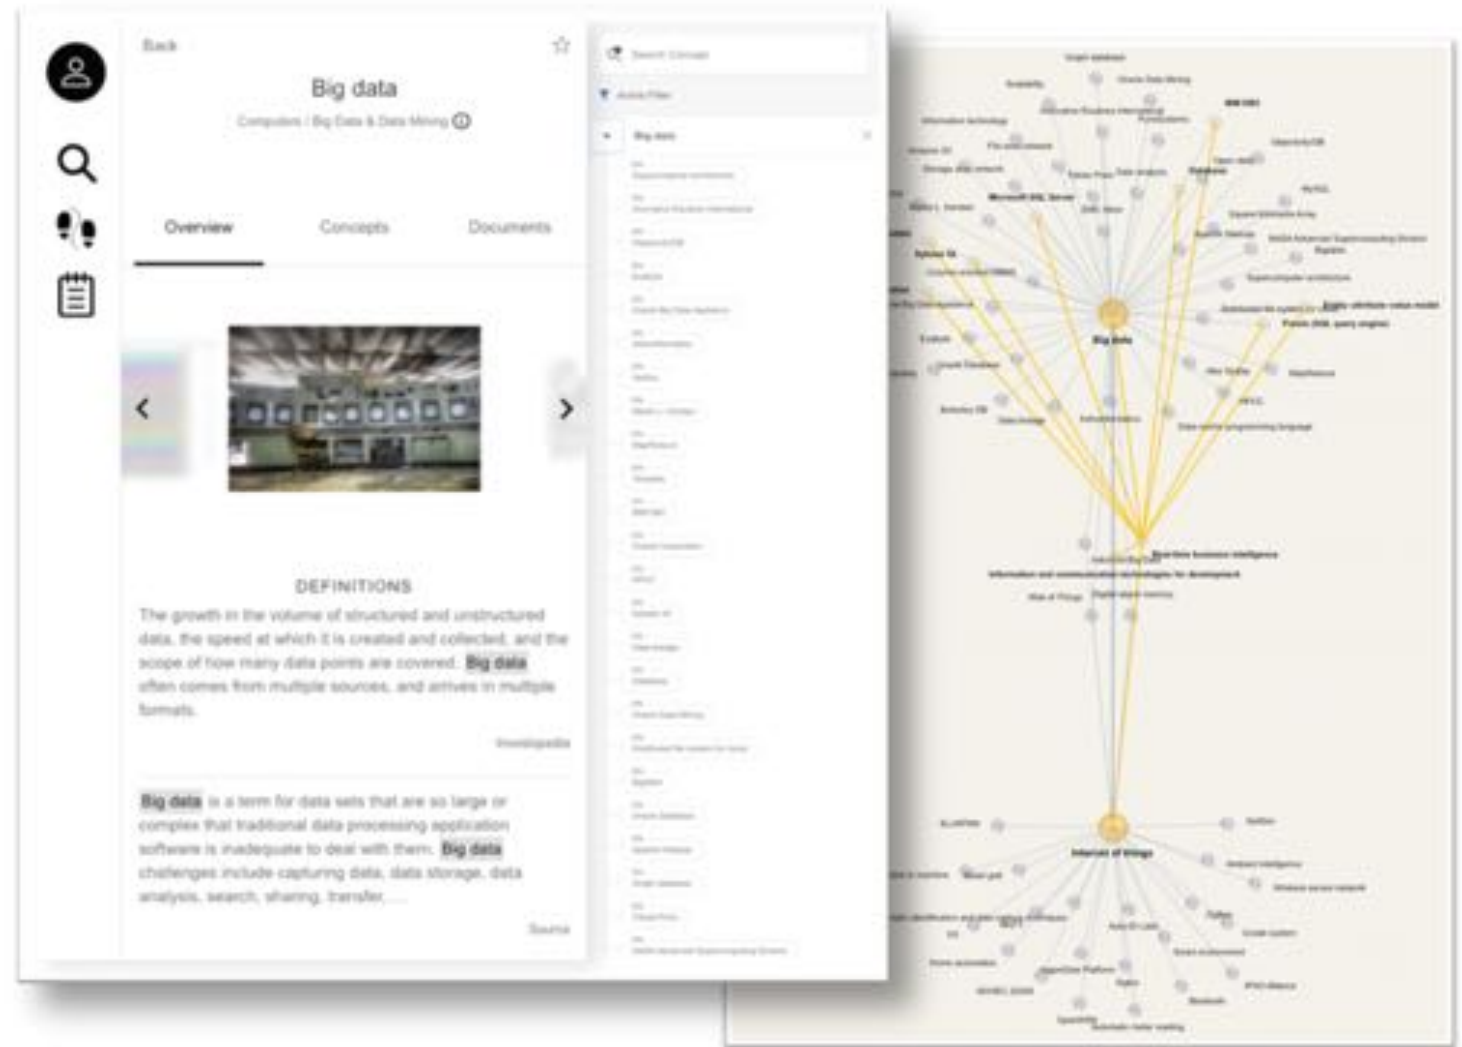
Back

Big data

Computers / Big Data & Data Mining

Overview

Concepts

Documents

DEFINITIONS

The growth in the volume of structured and unstructured data, the speed at which it is created and collected, and the scope of how many data points are covered. Big data often comes from multiple sources, and arrives in multiple formats.

Investopedia

Big data is a term for data sets that are so large or complex that traditional data processing application software is inadequate to deal with them. Big data challenges include capturing data, data storage, data analysis, search, sharing, transfer, ...

Source

Search Concept

Active Filter

Big data

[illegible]

Big data

Real-time business intelligence

Information and communications technologies for development

Internet of things

Microsoft SQL Server

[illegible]